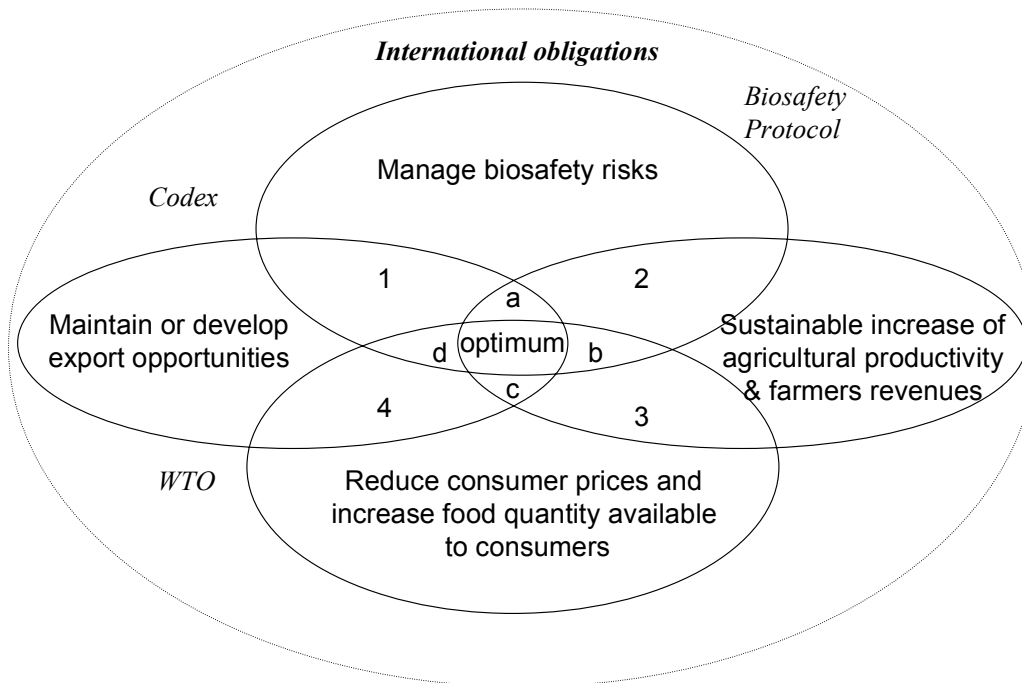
International obligations

Biosafety Protocol

Manage biosafety risks

Codex

1

2

a

Maintain or develop export opportunities

d

optimum

b

Sustainable increase of agricultural productivity & farmers revenues

4

c

3

WTO

Reduce consumer prices and increase food quantity available to consumers